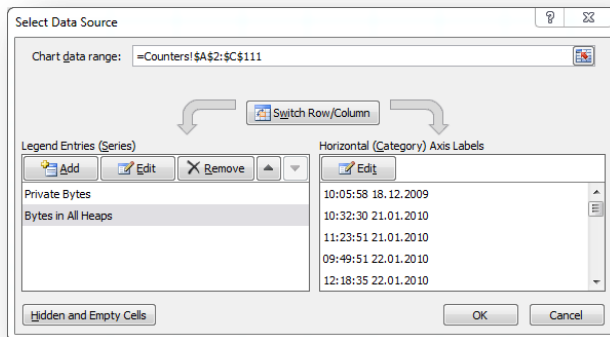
Select Data Source

?

X

Chart data range: =Counters!$A$2:$C$111

Switch Row/Column

Legend Entries (Series)

Add

Edit

Remove

Private Bytes

Bytes in All Heaps

Horizontal (Category) Axis Labels

Edit

10:05:58 18.12.2009

10:32:30 21.01.2010

11:23:51 21.01.2010

09:49:51 22.01.2010

12:18:35 22.01.2010

Hidden and Empty Cells

OK

Cancel